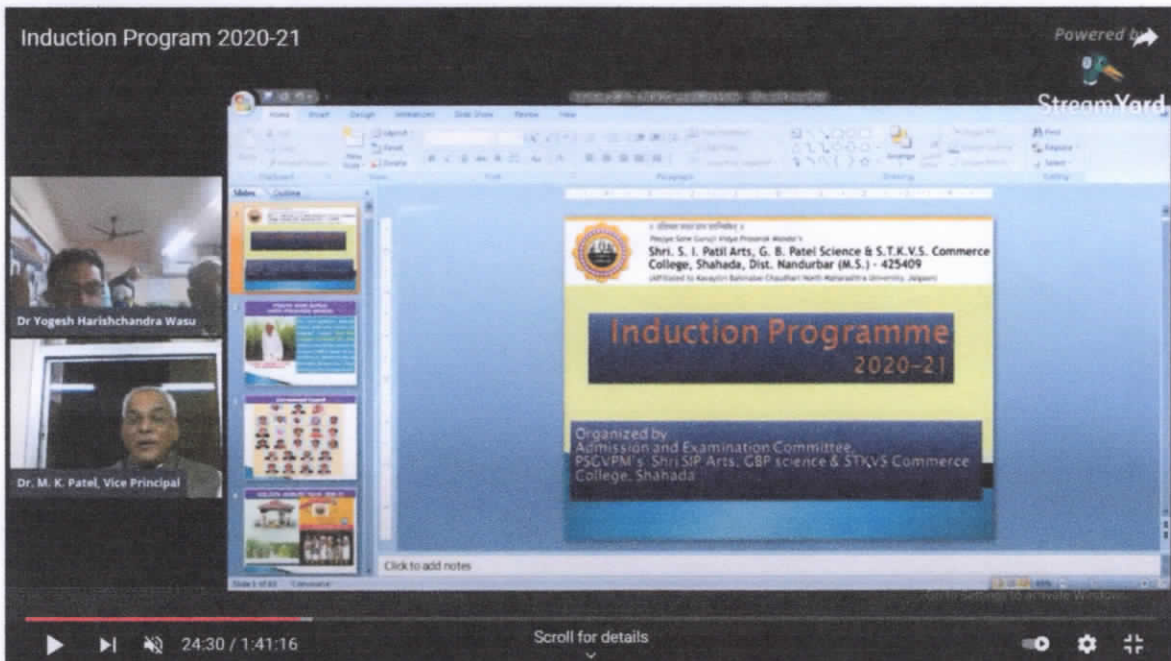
Induction Program 2020-21

Powered by

StreamYard

Dr Yogesh Harishchandra Wasu

Dr. M. K. Patel, Vice Principal

Slides Outline

Home Insert Design Animations Slide Show Review View

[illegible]

Pooja Sane Guruji Vidya Prasarak Mandal's
Shri. S. I. Patil Arts, G. B. Patel Science & S.T.K.V.S. Commerce College, Shahada, Dist. Nandurbar (M.S.) - 425409
(Affiliated to Kavayitri Bahinabai Chaudhari North Maharashtra University, Jalgaon)

Induction Programme
2020-21

Organized by
Admission and Examination Committee,
PSGVPM's Shri SIP Arts, GBP science & STKVS Commerce College, Shahada

Click to add notes

Go to Settings to activate Windows.

24:30 / 1:41:16

Scroll for details